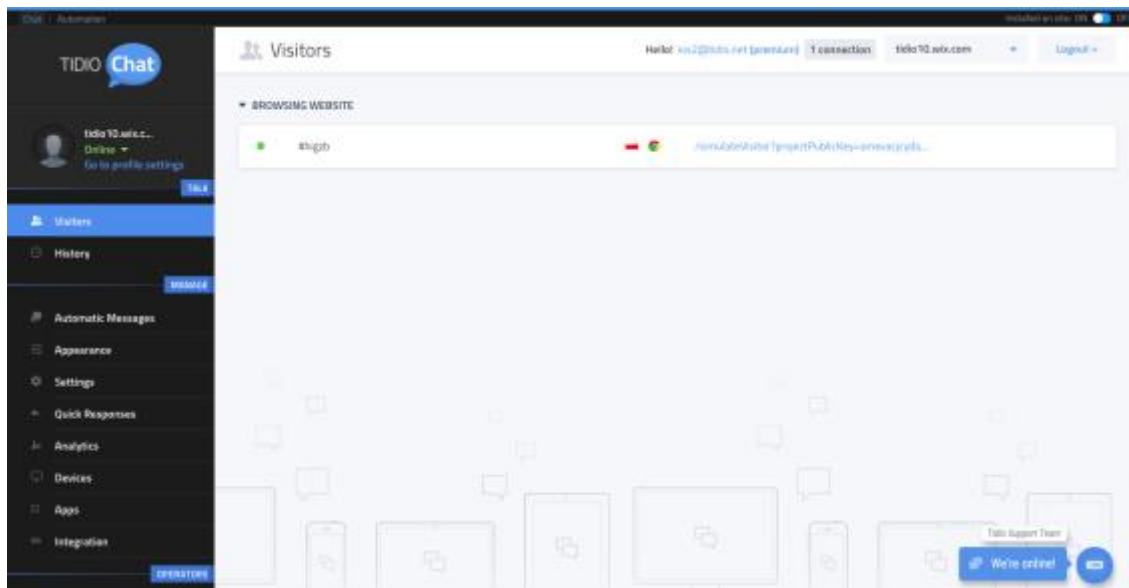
Chat | Automation

Installed on site: ON

TIDIO Chat

Visitors

Hello! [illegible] (premium) 1 connection tidio10.wix.com Logout

tidio10.wix.c... Online Go to profile settings

TALK

Visitors

History

MANAGE

Automatic Messages

Appearance

Settings

Quick Responses

Analytics

Devices

Apps

Integration

OPERATORS

BROWSING WEBSITE

#hgzb

/simulateVisitor?projectPublicKey=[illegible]

Tidio Support Team

We're online!